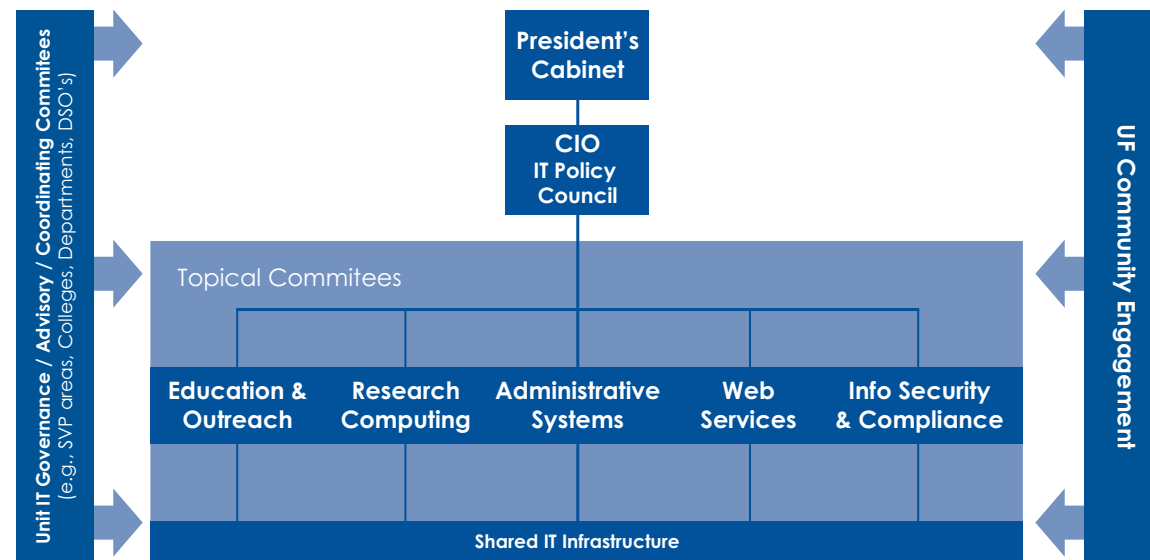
Unit IT Governance / Advisory / Coordinating Commitees
(e.g., SVP areas, Colleges, Departments, DSO's)

President's Cabinet

CIO
IT Policy Council

Topical Commitees

Education & Outreach

Research Computing

Administrative Systems

Web Services

Info Security & Compliance

Shared IT Infrastructure

UF Community Engagement